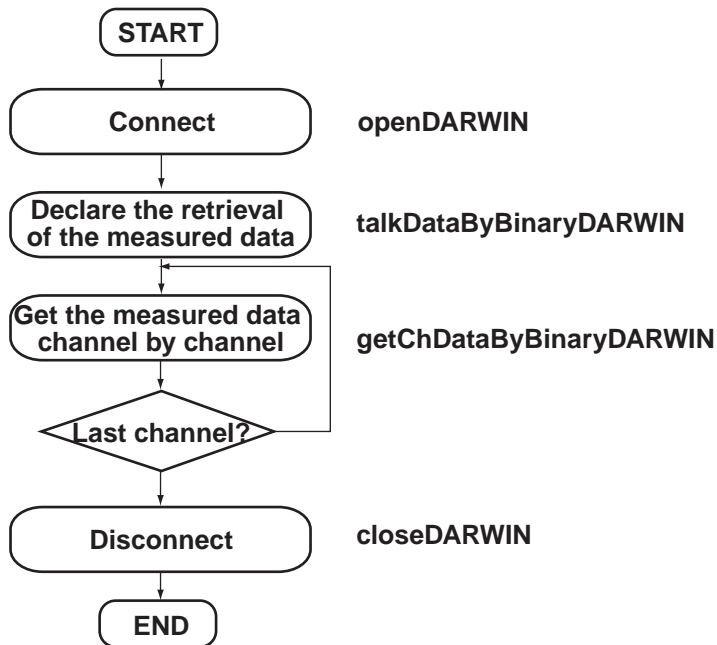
START

Connect

openDARWIN

Declare the retrieval of the measured data

talkDataByBinaryDARWIN

Get the measured data channel by channel

getChDataByBinaryDARWIN

Last channel?

Disconnect

closeDARWIN

END